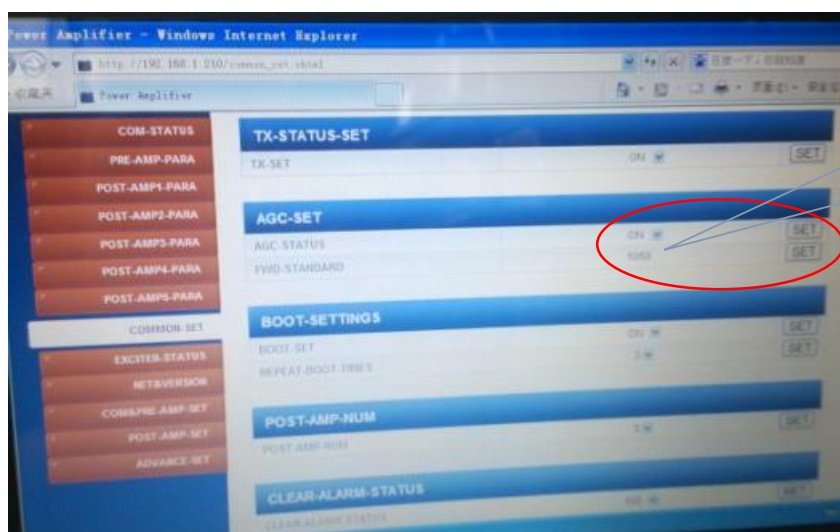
Power Amplifier - Windows Internet Explorer

http://192.168.1.210/common_set.shtml

收藏夹

Power Amplifier

COM-STATUS
PRE-AMP-PARA
POST-AMP1-PARA
POST-AMP2-PARA
POST-AMP3-PARA
POST-AMP4-PARA
POST-AMP5-PARA
COMMON-SET
EXCITER-STATUS
NET&VERSION
COM&PRE-AMP-SET
POST-AMP-SET
ADVANCE-SET

TX-STATUS-SET
TX-SET ON SET

AGC-SET
AGC-STATUS ON SET
FWD-STANDARD 1050 SET

BOOT-SETTINGS
BOOT-SET ON SET
REPEAT-BOOT-TIMES 3 SET

POST-AMP-NUM
POST-AMP-NUM 3 SET

CLEAR-ALARM-STATUS
CLEAR-ALARM-STATUS NO SET